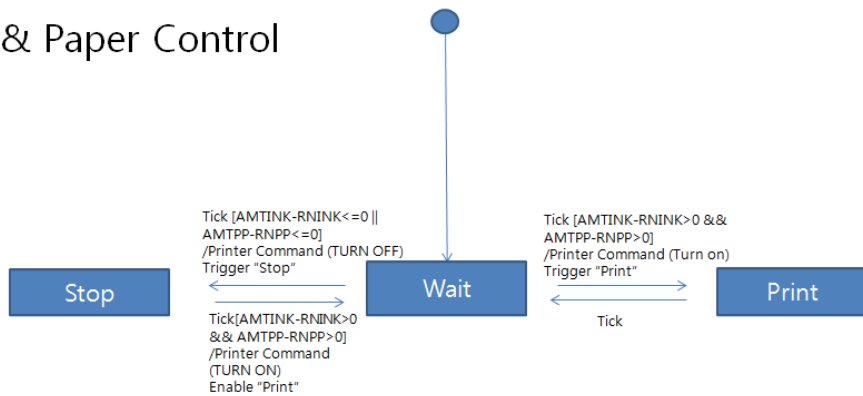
& Paper Control

Tick [AMTINK-RNINK<=0 || AMTPP-RNPP<=0] /Printer Command (TURN OFF) Trigger "Stop"

Stop

Wait

Tick[AMTINK-RNINK>0 && AMTPP-RNPP>0] /Printer Command (TURN ON) Enable "Print"

Tick [AMTINK-RNINK>0 && AMTPP-RNPP>0] /Printer Command (Turn on) Trigger "Print"

Print

Tick